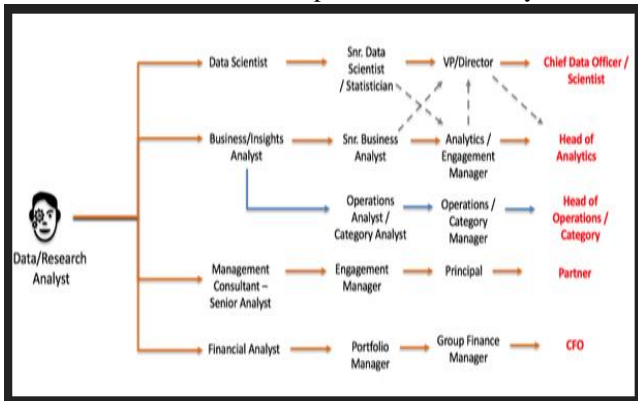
Data/Research Analyst

Data Scientist
Snr. Data Scientist / Statistician
VP/Director
Chief Data Officer / Scientist

Business/Insights Analyst
Snr. Business Analyst
Analytics / Engagement Manager
Head of Analytics

Operations Analyst / Category Analyst
Operations / Category Manager
Head of Operations / Category

Management Consultant – Senior Analyst
Engagement Manager
Principal
Partner

Financial Analyst
Portfolio Manager
Group Finance Manager
CFO